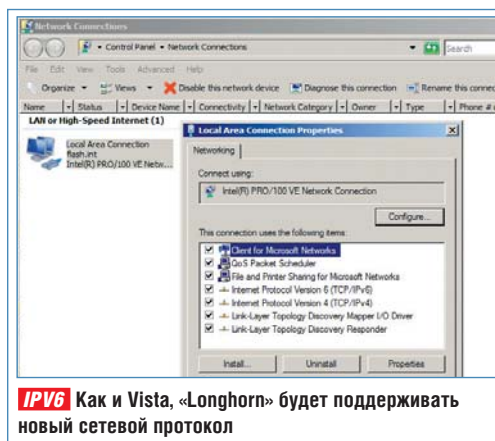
Network Connections

Control Panel ▸ Network Connections

Search

File Edit View Tools Advanced Help

Organize ▾ Views ▾ Disable this network device Diagnose this connection Rename this connec

Name Status Device Name Connectivity Network Category Owner Type Phone #

LAN or High-Speed Internet (1)

Local Area Connection
flash.int
Intel(R) PRO/100 VE Netw...

Local Area Connection Properties

Networking

Connect using:

Intel(R) PRO/100 VE Network Connection

Configure...

This connection uses the following items:

Client for Microsoft Networks
QoS Packet Scheduler
File and Printer Sharing for Microsoft Networks
Internet Protocol Version 6 (TCP/IPv6)
Internet Protocol Version 4 (TCP/IPv4)
Link-Layer Topology Discovery Mapper I/O Driver
Link-Layer Topology Discovery Responder

Install... Uninstall Properties

IPV6 Как и Vista, «Longhorn» будет поддерживать новый сетевой протокол